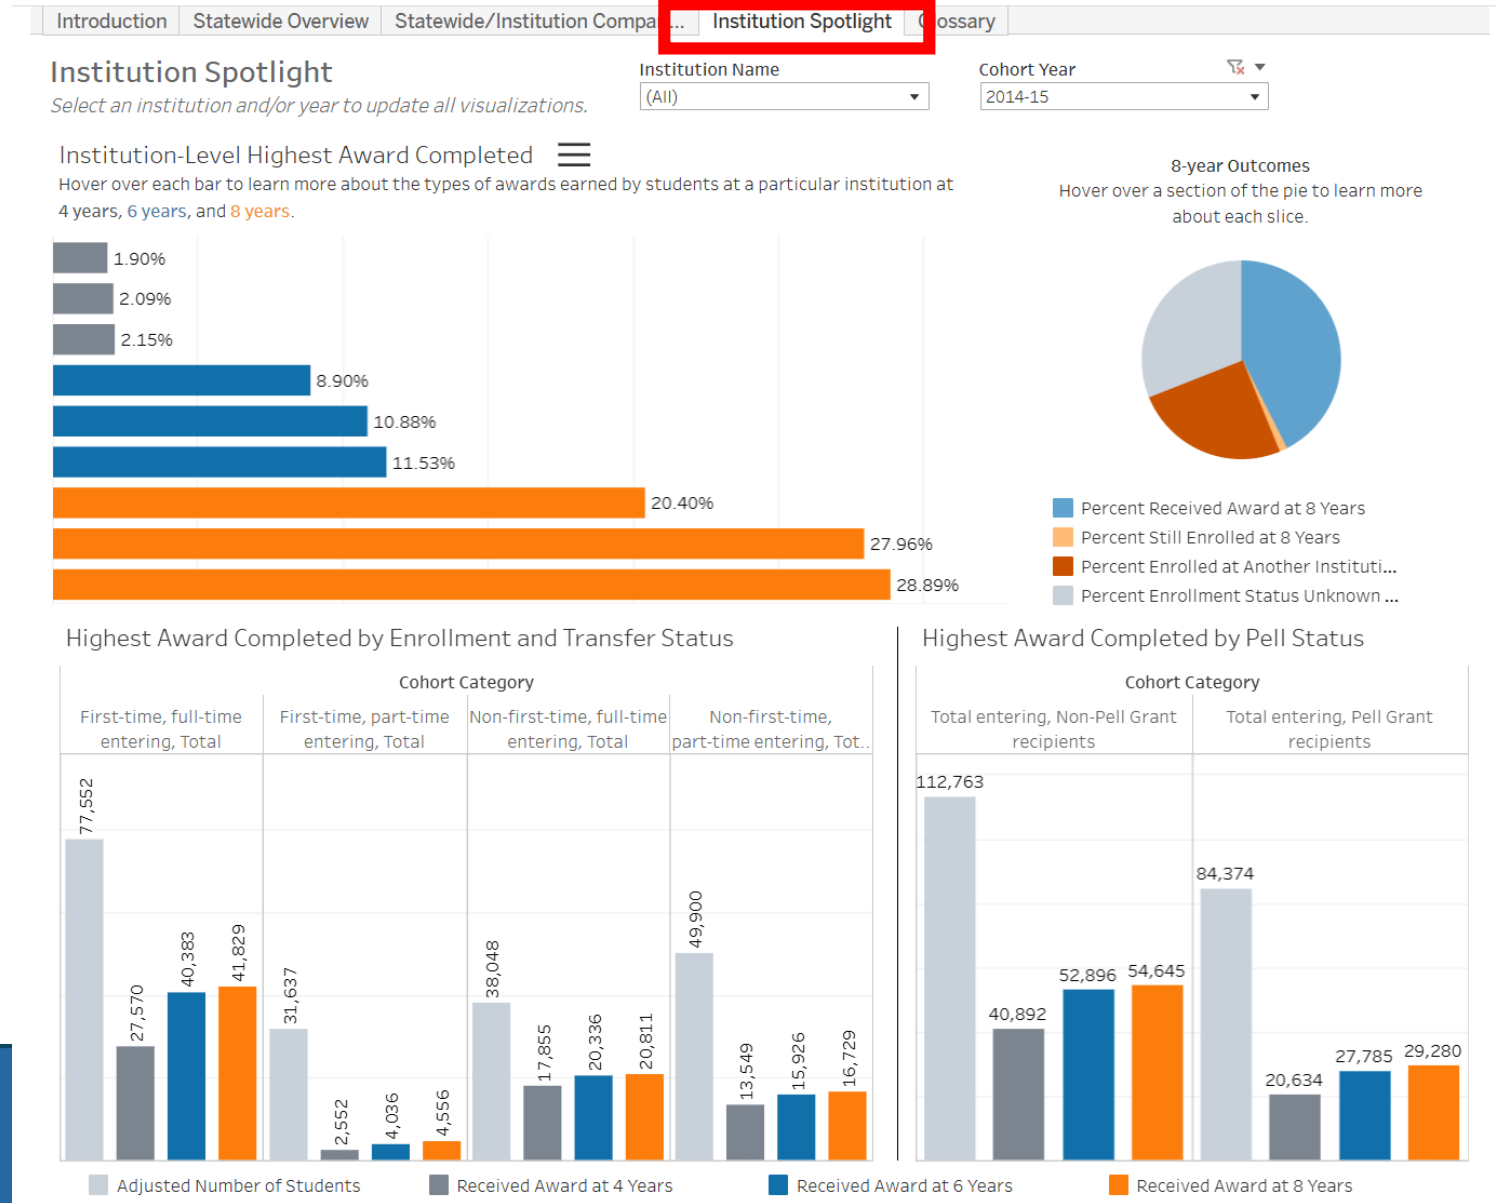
Introduction | Statewide Overview | Statewide/Institution Compa... | Institution Spotlight | Glossary

Institution Spotlight
Select an institution and/or year to update all visualizations.

Institution Name
(All)

Cohort Year
2014-15

Institution-Level Highest Award Completed
Hover over each bar to learn more about the types of awards earned by students at a particular institution at 4 years, 6 years, and 8 years.

1.90%
2.09%
2.15%
8.90%
10.88%
11.53%
20.40%
27.96%
28.89%

8-year Outcomes
Hover over a section of the pie to learn more about each slice.

Percent Received Award at 8 Years
Percent Still Enrolled at 8 Years
Percent Enrolled at Another Instituti...
Percent Enrollment Status Unknown ...

Highest Award Completed by Enrollment and Transfer Status

Cohort Category

| First-time, full-time entering, Total | First-time, part-time entering, Total | Non-first-time, full-time entering, Total | Non-first-time, part-time entering, Tot.. |
|---|---|---|---|
| 77,552 | 31,637 | 38,048 | 49,900 |
| 27,570 | 2,552 | 17,855 | 13,549 |
| 40,383 | 4,036 | 20,336 | 15,926 |
| 41,829 | 4,556 | 20,811 | 16,729 |

Highest Award Completed by Pell Status

Cohort Category

| Total entering, Non-Pell Grant recipients | Total entering, Pell Grant recipients |
|---|---|
| 112,763 | 84,374 |
| 40,892 | 20,634 |
| 52,896 | 27,785 |
| 54,645 | 29,280 |

Adjusted Number of Students
Received Award at 4 Years
Received Award at 6 Years
Received Award at 8 Years